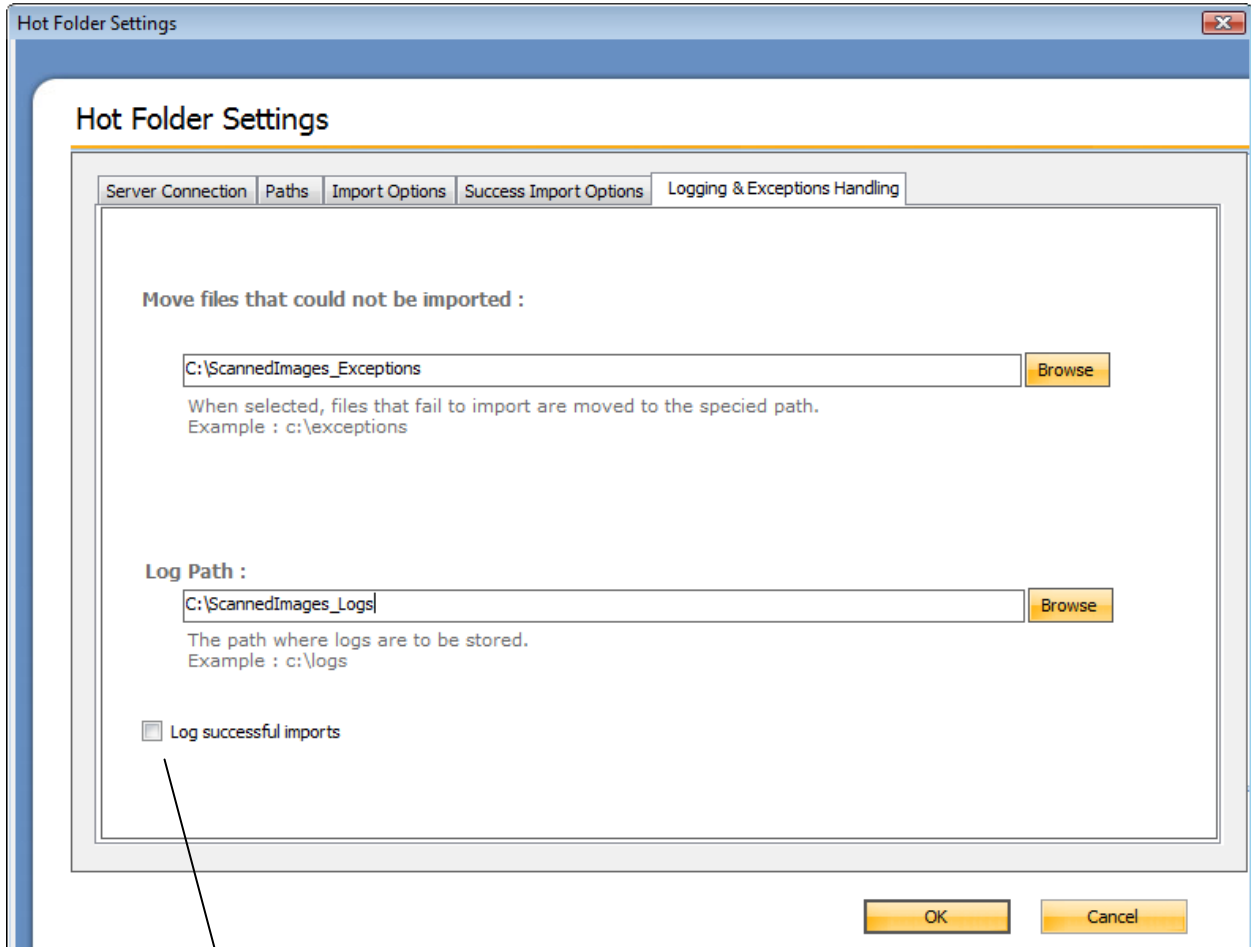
Hot Folder Settings

Hot Folder Settings

Server Connection | Paths | Import Options | Success Import Options | Logging & Exceptions Handling

Move files that could not be imported :

C:\ScannedImages_Exceptions

Browse

When selected, files that fail to import are moved to the specied path.
Example : c:\exceptions

Log Path :

C:\ScannedImages_Logs

Browse

The path where logs are to be stored.
Example : c:\logs

Log successful imports

OK

Cancel